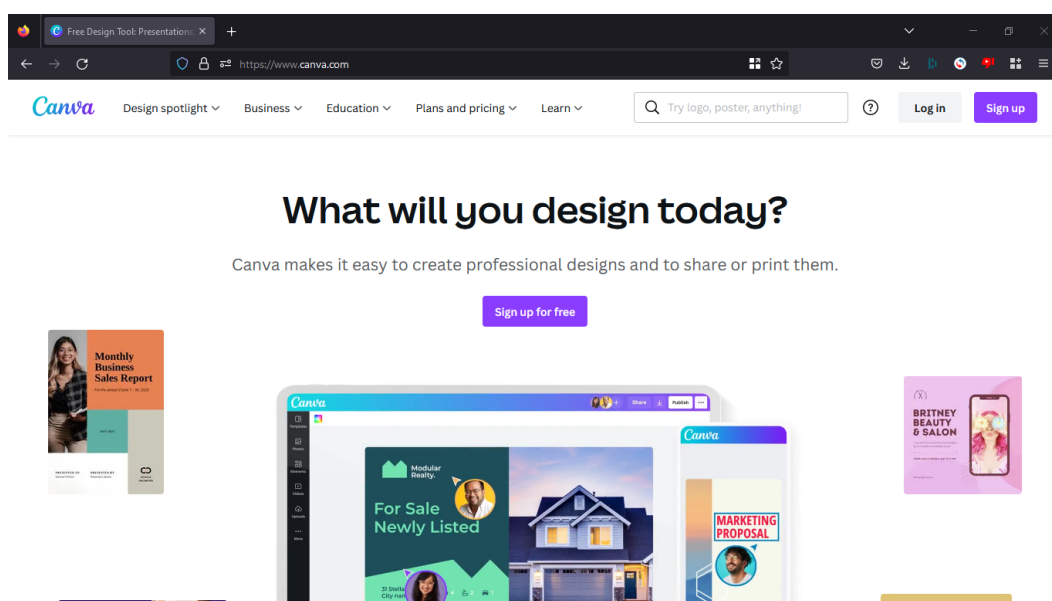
Free Design Tool: Presentations

https://www.canva.com

Canva Design spotlight Business Education Plans and pricing Learn

Try logo, poster, anything!

Log in Sign up

What will you design today?

Canva makes it easy to create professional designs and to share or print them.

Sign up for free

Monthly Business Sales Report

Canva

Share Publish

Modular Realty.

For Sale Newly Listed

31 Stella City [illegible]

Canva

MARKETING PROPOSAL

BRITNEY BEAUTY & SALON